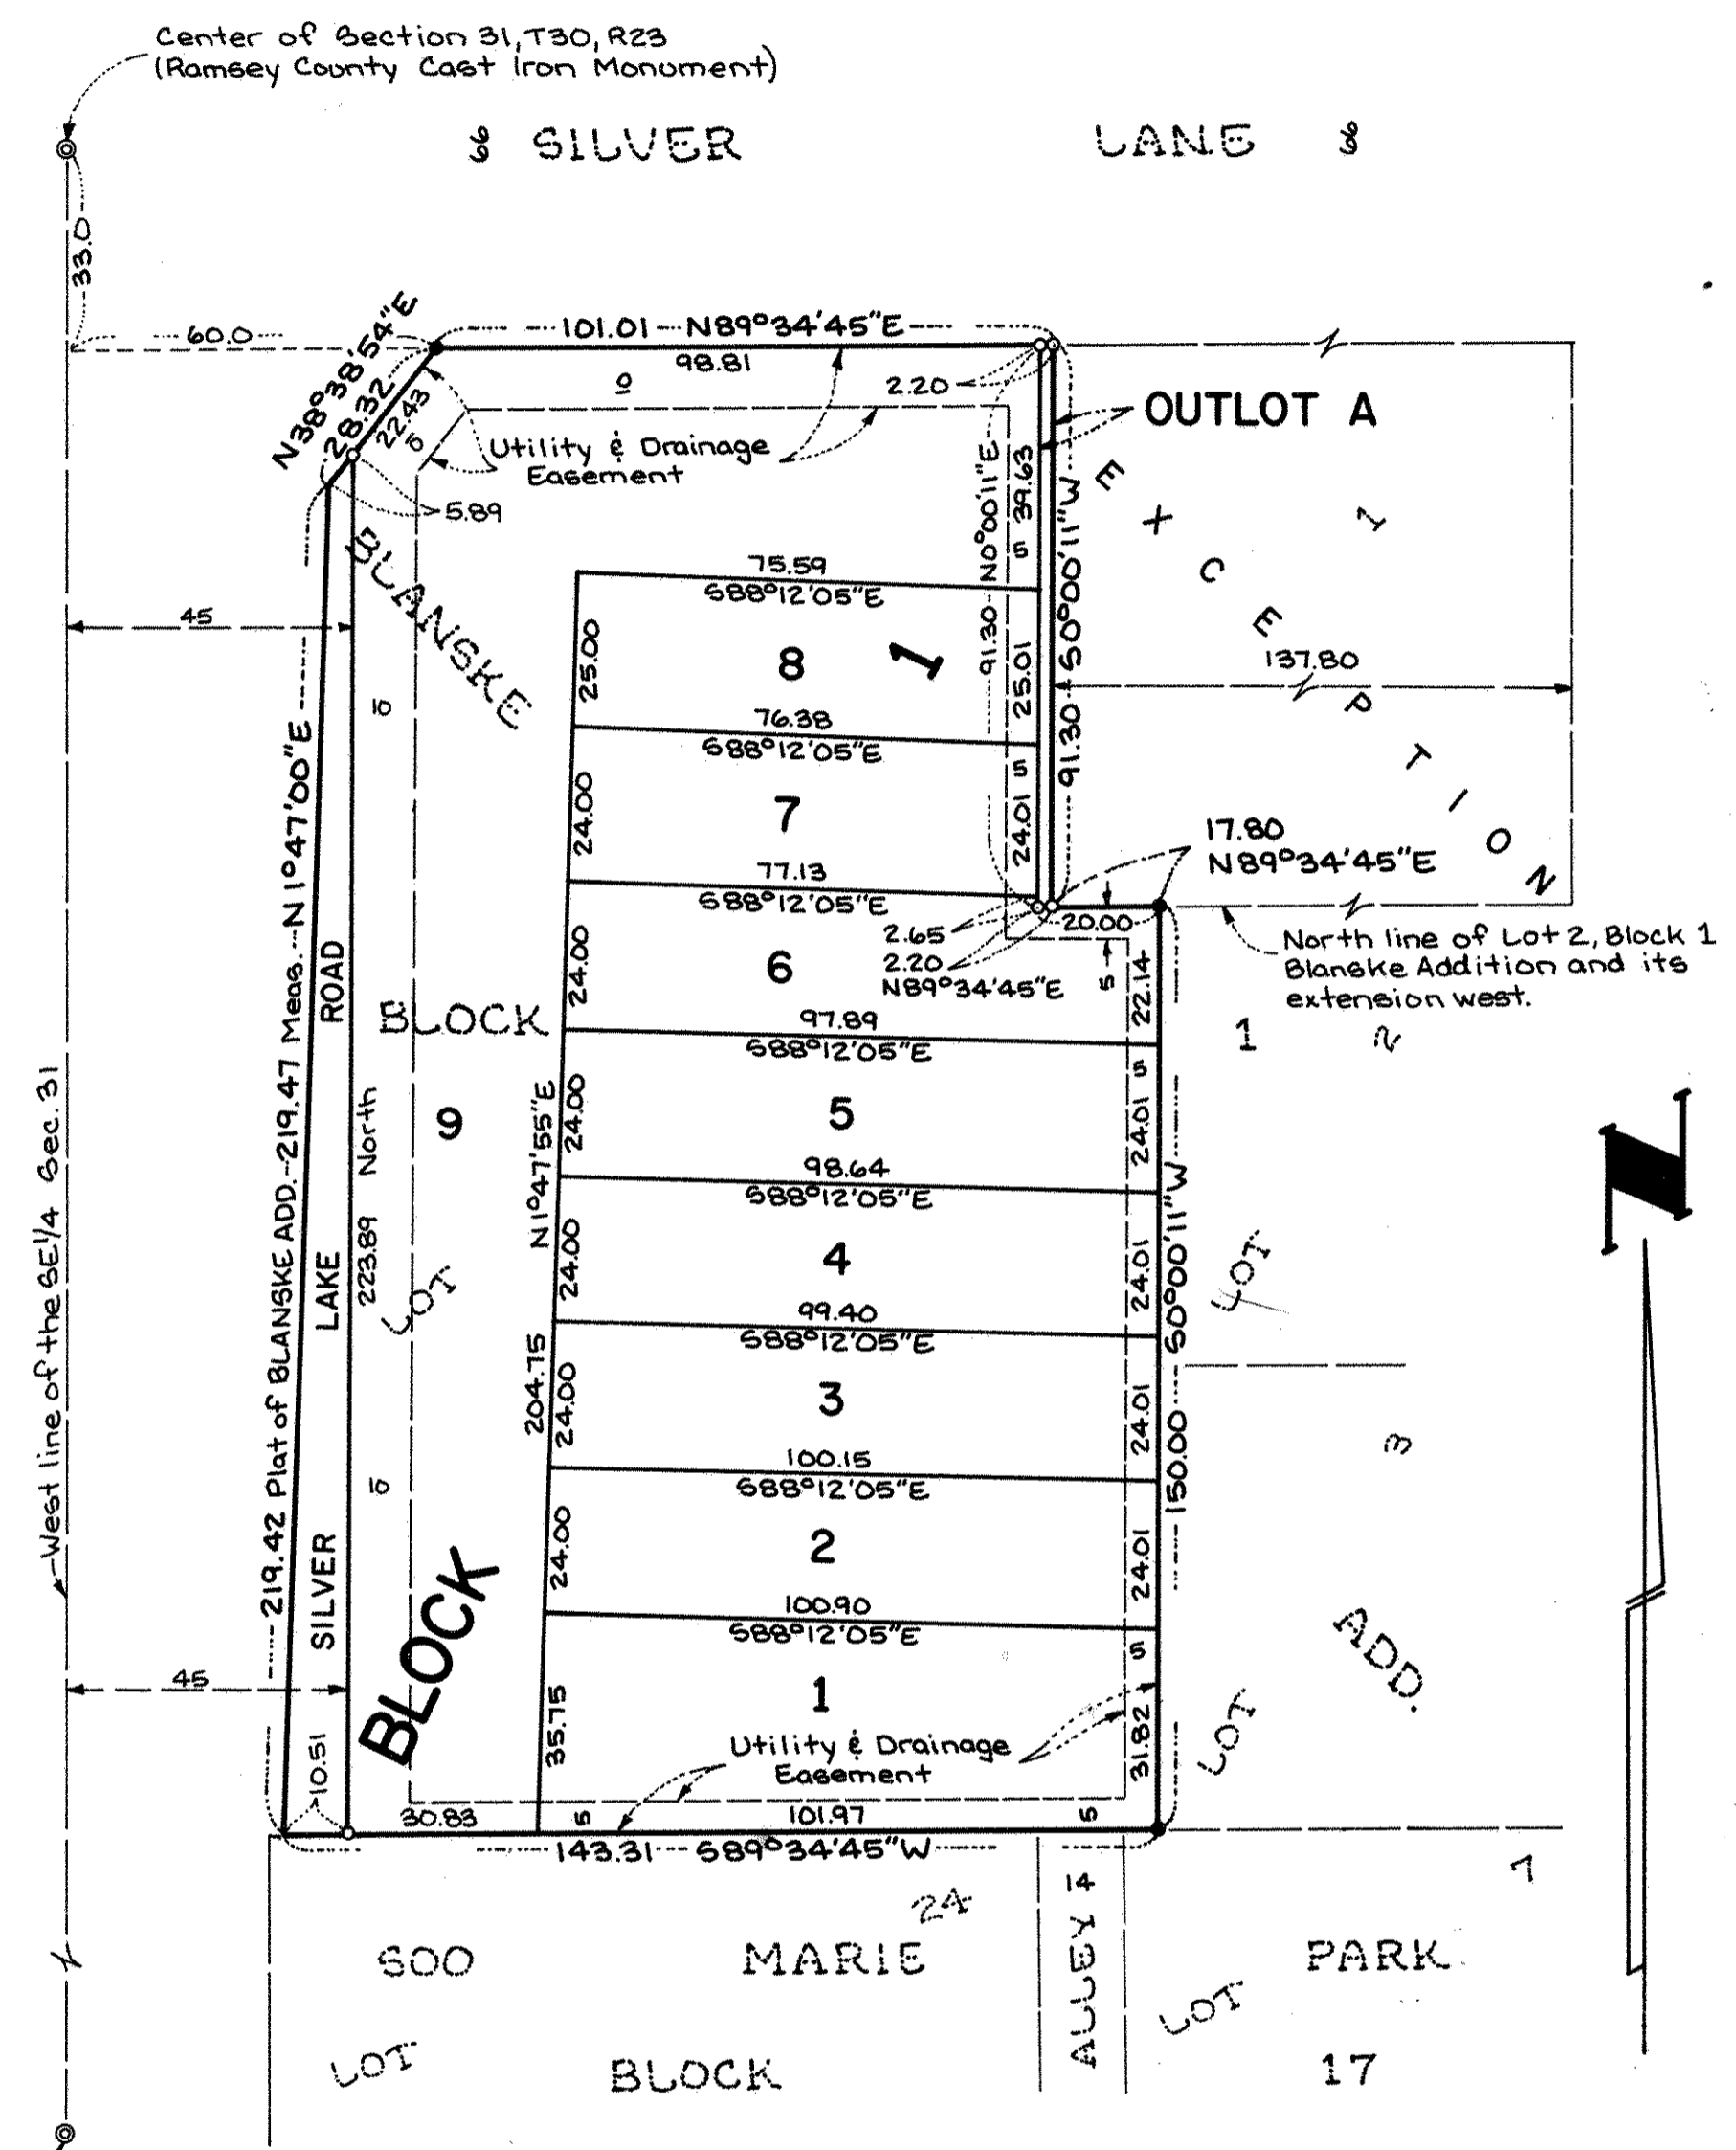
Center of Section 31, T30, R23
(Ramsey County Cast Iron Monument)

SILVER LANE

33.0

60.0

101.01 N89°34'45"E

98.81

10

2.20

OUTLOT A

N38°38'54"E

28.32

22.43

5

Utility & Drainage Easement

5.89

N0°00'11"E

39.63

5

EXCEPTION

75.59

S88°12'05"E

8

1

91.30

25.01

S0°00'11"W

91.30

137.80

45

25.00

76.38

S88°12'05"E

7

24.00

5

24.01

77.13

17.80

N89°34'45"E

S88°12'05"E

2.65

2.20

N89°34'45"E

20.00

6

24.00

5

22.14

North line of Lot 2, Block 1 Blanske Addition and its extension west.

BLANSKE

10

BLOCK

9

97.89

S88°12'05"E

5

1

2

N1°47'00"E

219.47 Meas.

219.42 Plat of BLANSKE ADD.

ROAD

North

N1°47'55"E

24.00

5

24.01

98.64

S88°12'05"E

4

24.00

24.01

S0°00'11"W

LOT

West line of the SE1/4 Sec. 31

LAKE

223.89

LOT

99.40

S88°12'05"E

3

204.75

24.00

24.01

150.00

3

100.15

S88°12'05"E

2

10

24.00

24.01

100.90

S88°12'05"E

SILVER

45

BLOCK

1

35.75

5

31.82

ADD.

LOT

10.51

Utility & Drainage Easement

30.83

5

101.97

5

143.31 S89°34'45"W

7

24

14

SOO MARIE PARK

ALLEY

LOT

LOT

BLOCK

17